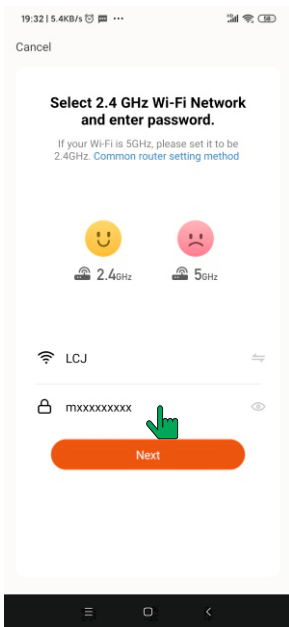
19:32 | 5.4KB/s ⏰ ··· 58

Cancel

Select 2.4 GHz Wi-Fi Network and enter password.

If your Wi-Fi is 5GHz, please set it to be 2.4GHz. Common router setting method

2.4GHz

5GHz

LCJ

mxxxxxxxxx

Next